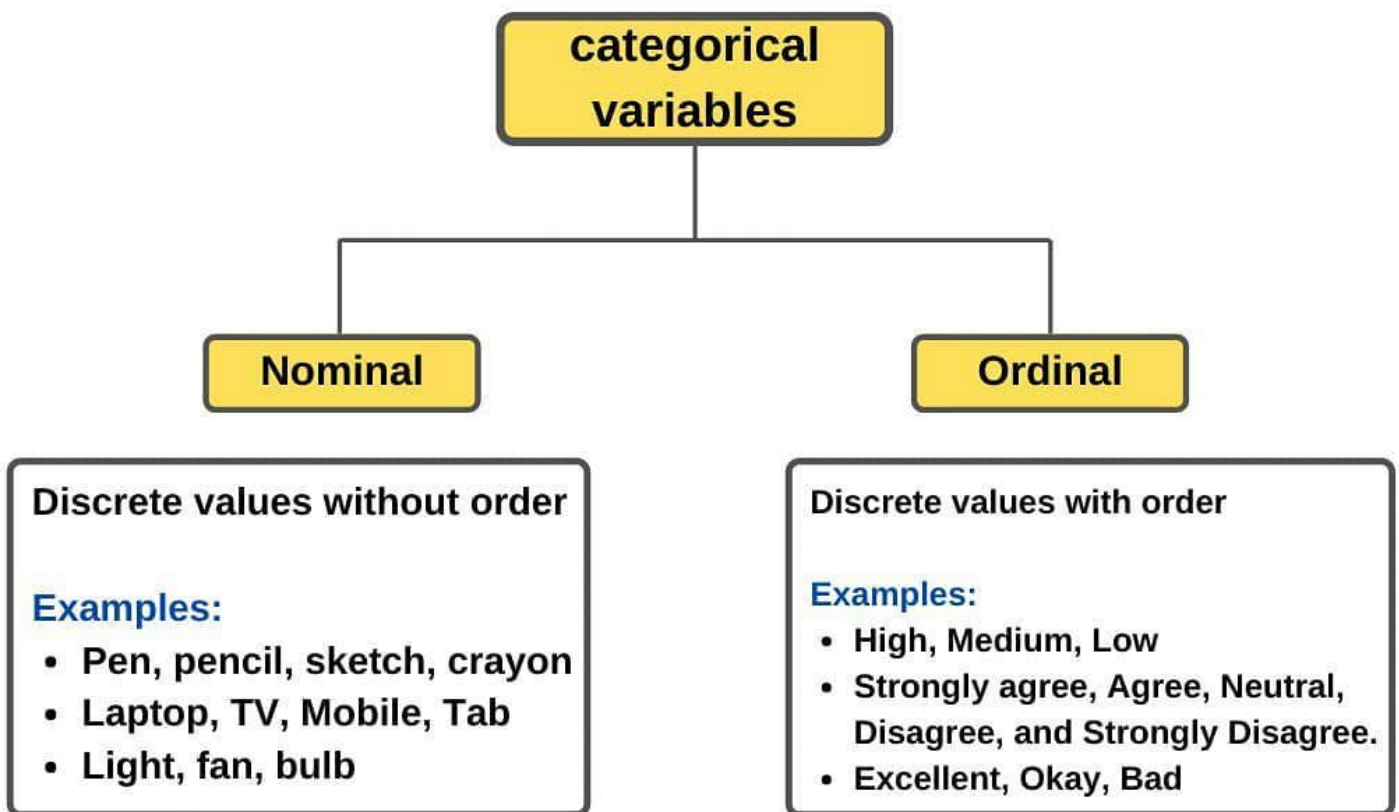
categorical variables

Nominal

Ordinal

Discrete values without order

Examples:
- Pen, pencil, sketch, crayon
- Laptop, TV, Mobile, Tab
- Light, fan, bulb

Discrete values with order

Examples:
- High, Medium, Low
- Strongly agree, Agree, Neutral, Disagree, and Strongly Disagree.
- Excellent, Okay, Bad